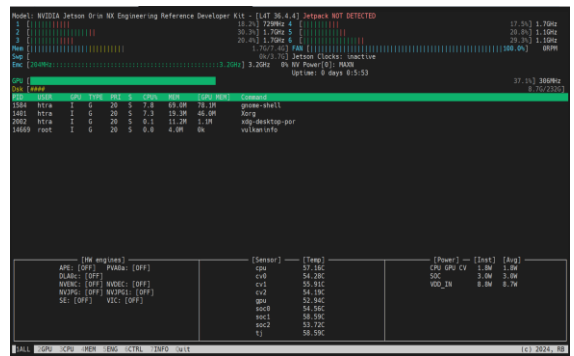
Model: NVIDIA Jetson Orin NX Engineering Reference Developer Kit - [L4T 36.4.4] Jetpack NOT DETECTED

1 [||||||||| 18.2%] 729MHz 4 [||||||| 17.5%] 1.7GHz
2 [||||||||||| 30.3%] 1.7GHz 5 [||||||| 20.8%] 1.1GHz
3 [||||||| 20.4%] 1.7GHz 6 [||||||||| 29.3%] 1.1GHz

Mem [||||||||||||||||| 1.7G/7.4G] FAN [|||||||||||||||||||||||||||||||||| 100.0%] 0RPM
Swp [ 0k/3.7G] Jetson Clocks: inactive
Emc [204MHz 3.2GHz] 3.2GHz 0% NV Power[0]: MAXN
Uptime: 0 days 0:5:53

GPU [ 37.1%] 306MHz
Dsk [#### 8.7G/232G]

| PID | USER | GPU | TYPE | PRI | S | CPU% | MEM | [GPU MEM] | Command |
|---|---|---|---|---|---|---|---|---|---|
| 1584 | htra | I | G | 20 | S | 7.8 | 69.6M | 78.1M | gnome-shell |
| 1401 | htra | I | G | 20 | S | 7.3 | 19.3M | 46.0M | Xorg |
| 2082 | htra | I | G | 20 | S | 0.1 | 11.2M | 1.1M | xdg-desktop-por |
| 14669 | root | I | G | 20 | S | 0.0 | 4.0M | 0k | vulkaninfo |

[HW engines]
APE: [OFF] PVA0a: [OFF]
DLA0c: [OFF]
NVENC: [OFF] NVDEC: [OFF]
NVJPG: [OFF] NVJPG1: [OFF]
SE: [OFF] VIC: [OFF]

| [Sensor] | [Temp] |
|---|---|
| cpu | 57.16C |
| cv0 | 54.28C |
| cv1 | 55.91C |
| cv2 | 54.19C |
| gpu | 52.94C |
| soc0 | 54.56C |
| soc1 | 58.59C |
| soc2 | 53.72C |
| tj | 58.59C |

| [Power] | [Inst] | [Avg] |
|---|---|---|
| CPU GPU CV | 1.8W | 1.8W |
| SOC | 3.0W | 3.0W |
| VDD_IN | 8.8W | 8.7W |

1ALL 2GPU 3CPU 4MEM 5ENG 6CTRL 7INFO Quit (c) 2024, RB